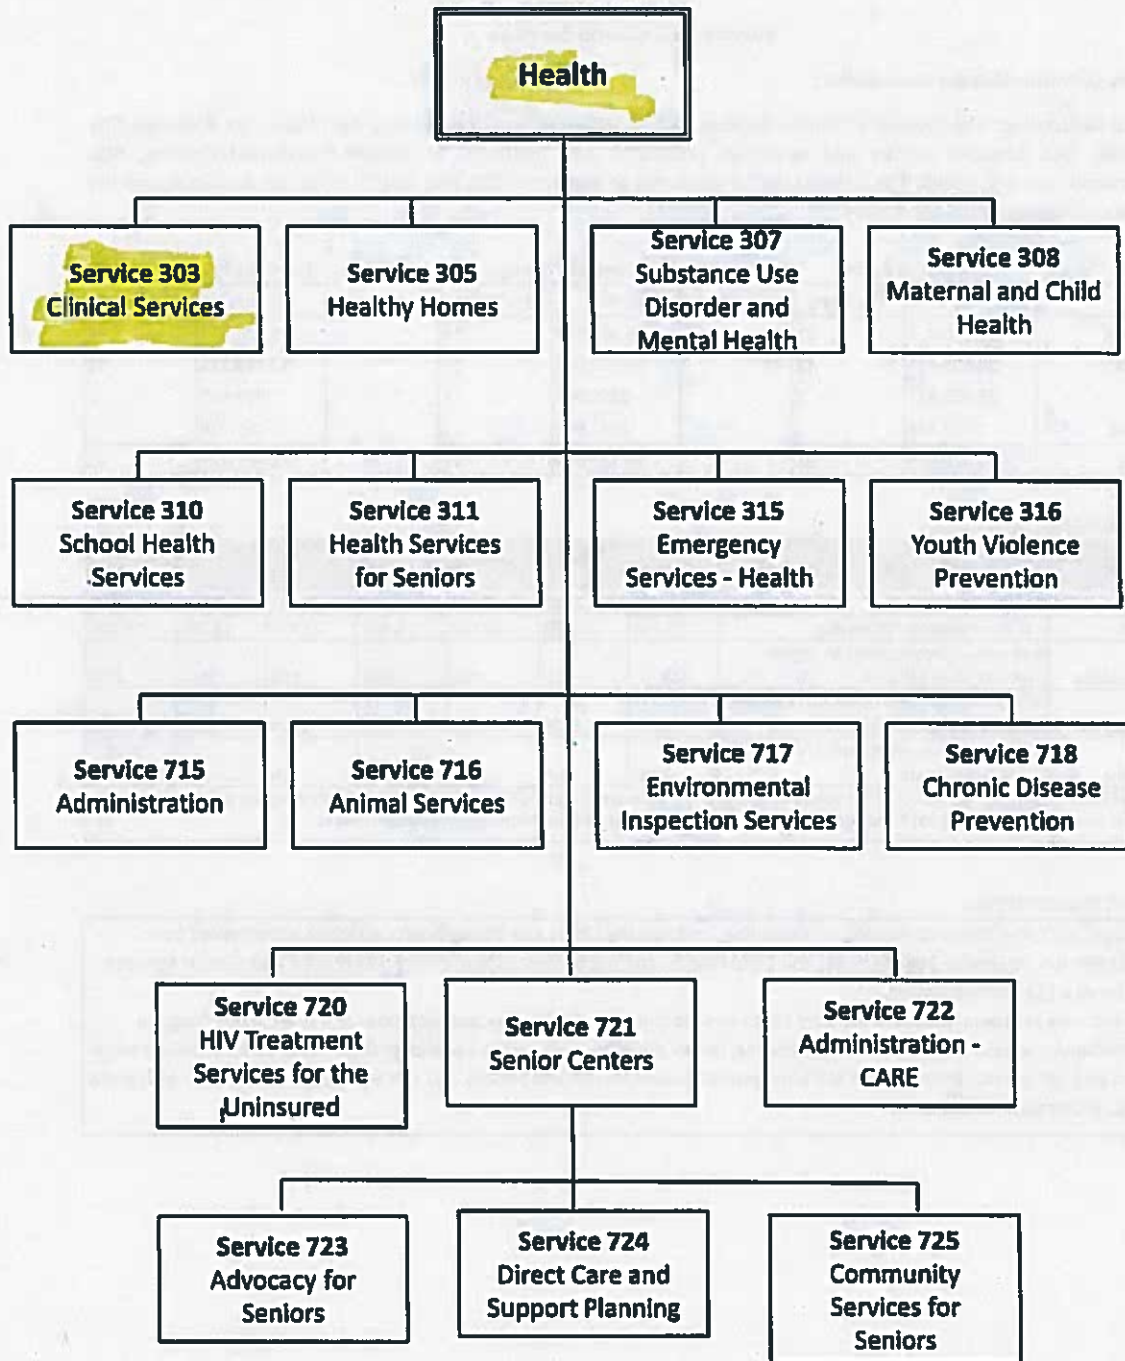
Health

Service 303
Clinical Services

Service 305
Healthy Homes

Service 307
Substance Use Disorder and Mental Health

Service 308
Maternal and Child Health

Service 310
School Health Services

Service 311
Health Services for Seniors

Service 315
Emergency Services - Health

Service 316
Youth Violence Prevention

Service 715
Administration

Service 716
Animal Services

Service 717
Environmental Inspection Services

Service 718
Chronic Disease Prevention

Service 720
HIV Treatment Services for the Uninsured

Service 721
Senior Centers

Service 722
Administration - CARE

Service 723
Advocacy for Seniors

Service 724
Direct Care and Support Planning

Service 725
Community Services for Seniors